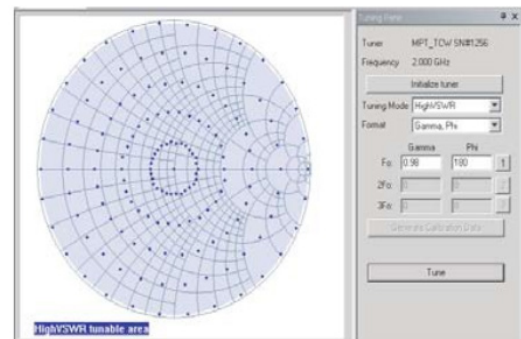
HighVSWR tunable area

Tuning Panel

Tuner MPT_TCW SN#1256
Frequency 2.000 GHz

Initialize tuner

Tuning Mode HighVSWR
Format Gamma, Phi

Gamma Phi
Fo: 0.98 180 1
2Fo: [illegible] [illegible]
3Fo: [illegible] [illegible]

Generate Calibration Data

Tune